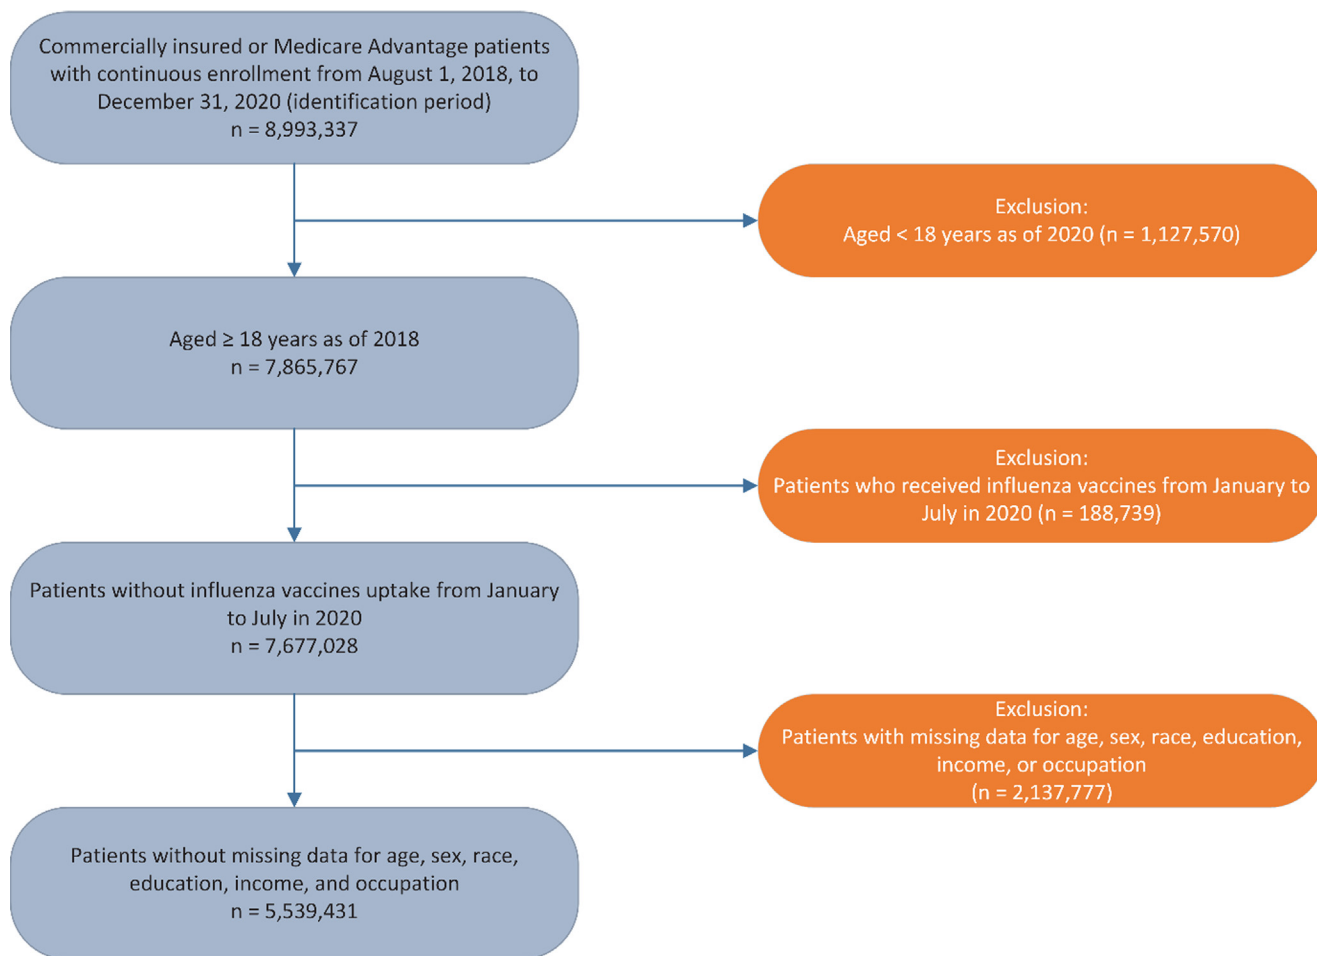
Commercially insured or Medicare Advantage patients with continuous enrollment from August 1, 2018, to December 31, 2020 (identification period)
n = 8,993,337

Exclusion:
Aged < 18 years as of 2020 (n = 1,127,570)

Aged ≥ 18 years as of 2018
n = 7,865,767

Exclusion:
Patients who received influenza vaccines from January to July in 2020 (n = 188,739)

Patients without influenza vaccines uptake from January to July in 2020
n = 7,677,028

Exclusion:
Patients with missing data for age, sex, race, education, income, or occupation
(n = 2,137,777)

Patients without missing data for age, sex, race, education, income, and occupation
n = 5,539,431